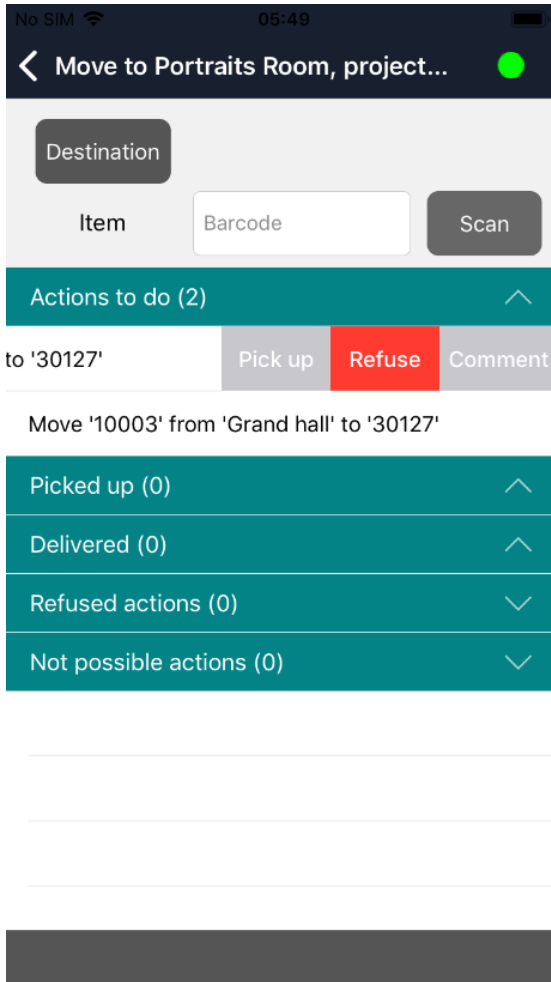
No SIM 05:49

Move to Portraits Room, project...

Destination

Item Barcode Scan

Actions to do (2)

to '30127' Pick up Refuse Comment

Move '10003' from 'Grand hall' to '30127'

Picked up (0)

Delivered (0)

Refused actions (0)

Not possible actions (0)